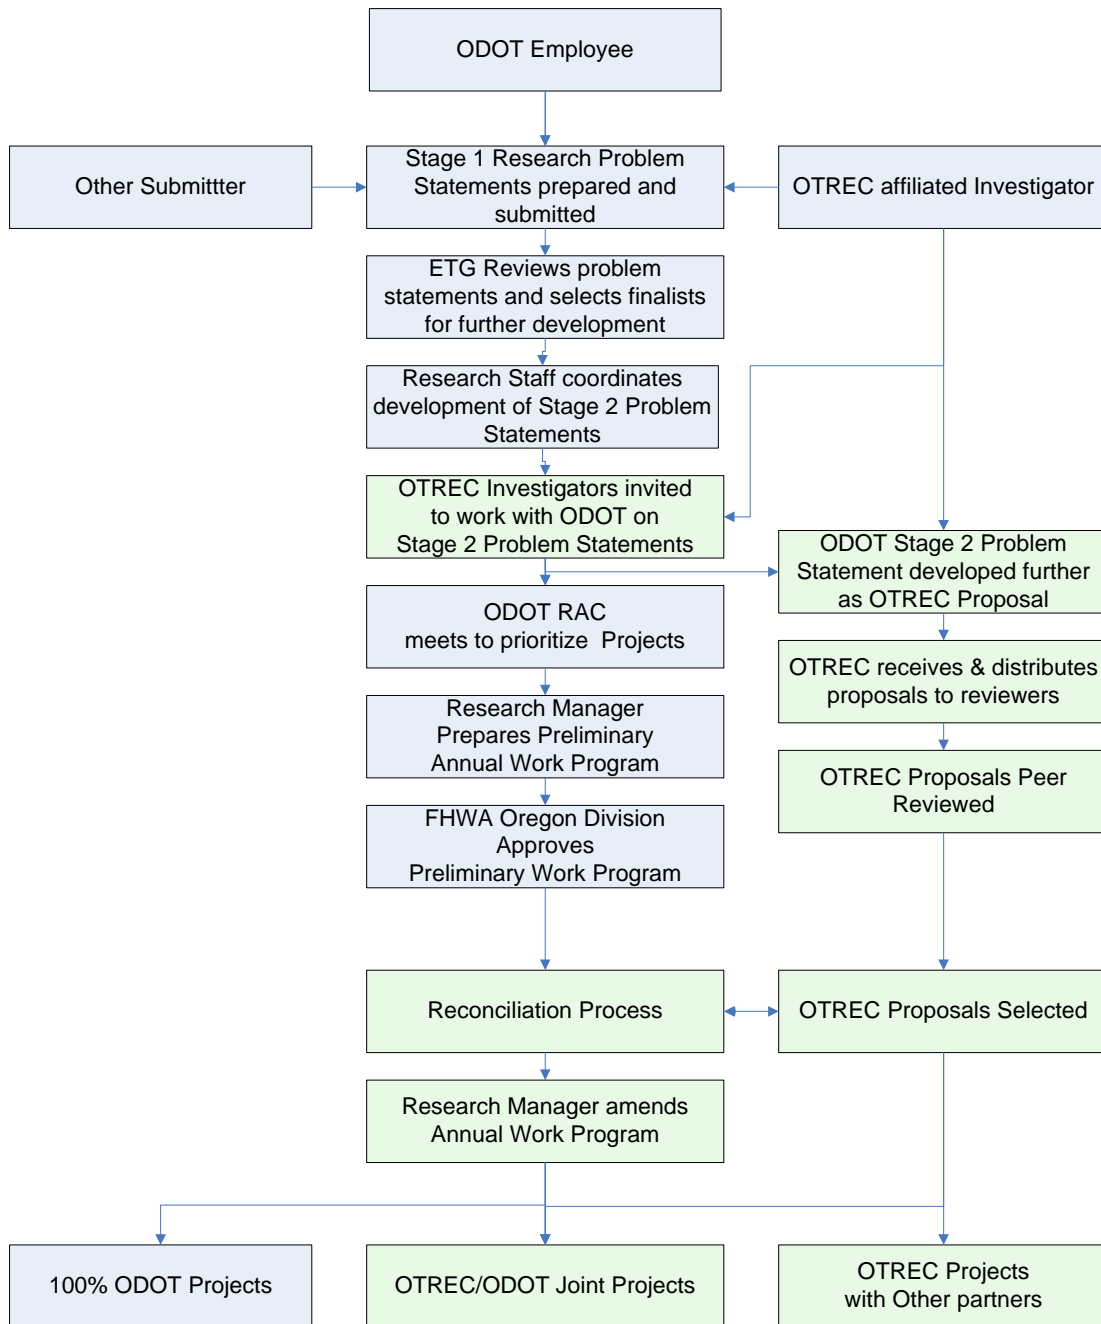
ODOT Employee

Other Submittter

Stage 1 Research Problem Statements prepared and submitted

OTREC affiliated Investigator

ETG Reviews problem statements and selects finalists for further development

Research Staff coordinates development of Stage 2 Problem Statements

OTREC Investigators invited to work with ODOT on Stage 2 Problem Statements

ODOT Stage 2 Problem Statement developed further as OTREC Proposal

ODOT RAC meets to prioritize Projects

OTREC receives & distributes proposals to reviewers

Research Manager Prepares Preliminary Annual Work Program

OTREC Proposals Peer Reviewed

FHWA Oregon Division Approves Preliminary Work Program

Reconciliation Process

OTREC Proposals Selected

Research Manager amends Annual Work Program

100% ODOT Projects

OTREC/ODOT Joint Projects

OTREC Projects with Other partners